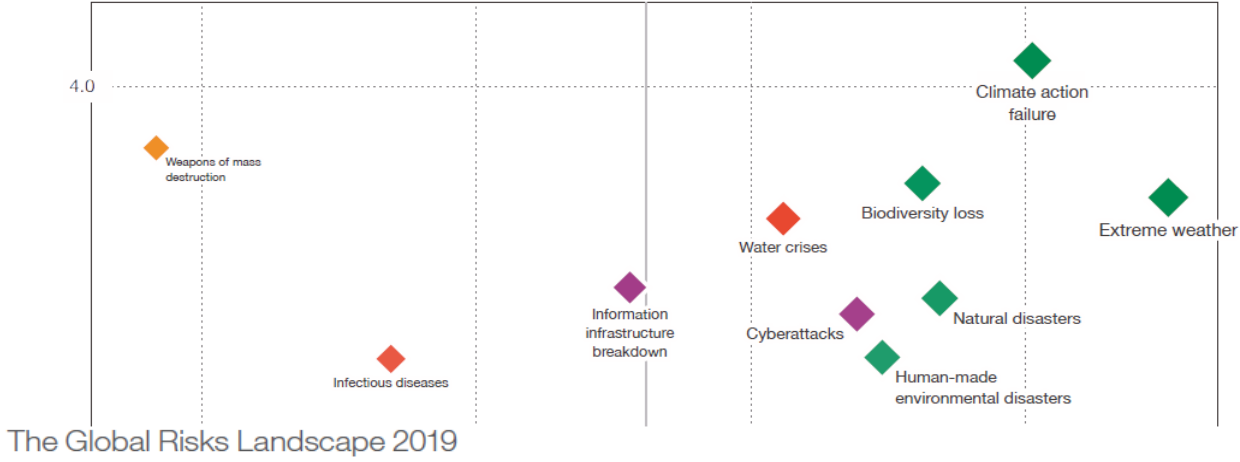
4.0

Climate action failure

Weapons of mass destruction

Biodiversity loss

Extreme weather

Water crises

Information infrastructure breakdown

Natural disasters

Cyberattacks

Infectious diseases

Human-made environmental disasters

The Global Risks Landscape 2019